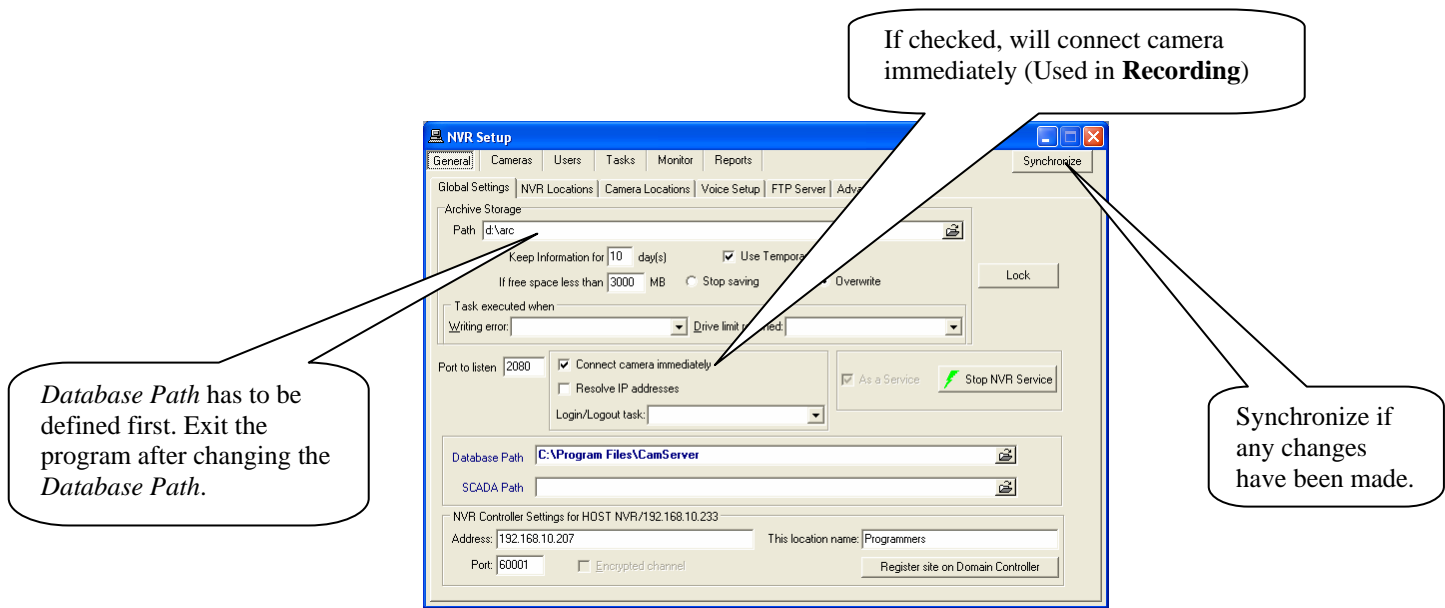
If checked, will connect camera immediately (Used in **Recording**)

NVR Setup

General | Cameras | Users | Tasks | Monitor | Reports

Synchronize

Global Settings | NVR Locations | Camera Locations | Voice Setup | FTP Server | Adv

Archive Storage

Path d:\arc

Keep Information for 10 day(s)

Use Tempora

If free space less than 3000 MB

Stop saving

Overwrite

Lock

Task executed when

Writing error:

Drive limit r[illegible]ed:

Port to listen 2080

Connect camera immediately

Resolve IP addresses

Login/Logout task:

As a Service

Stop NVR Service

Database Path C:\Program Files\CamServer

SCADA Path

NVR Controller Settings for HOST NVR/192.168.10.233

Address: 192.168.10.207

This location name: Programmers

Port: 60001

Encrypted channel

Register site on Domain Controller

*Database Path* has to be defined first. Exit the program after changing the *Database Path*.

Synchronize if any changes have been made.